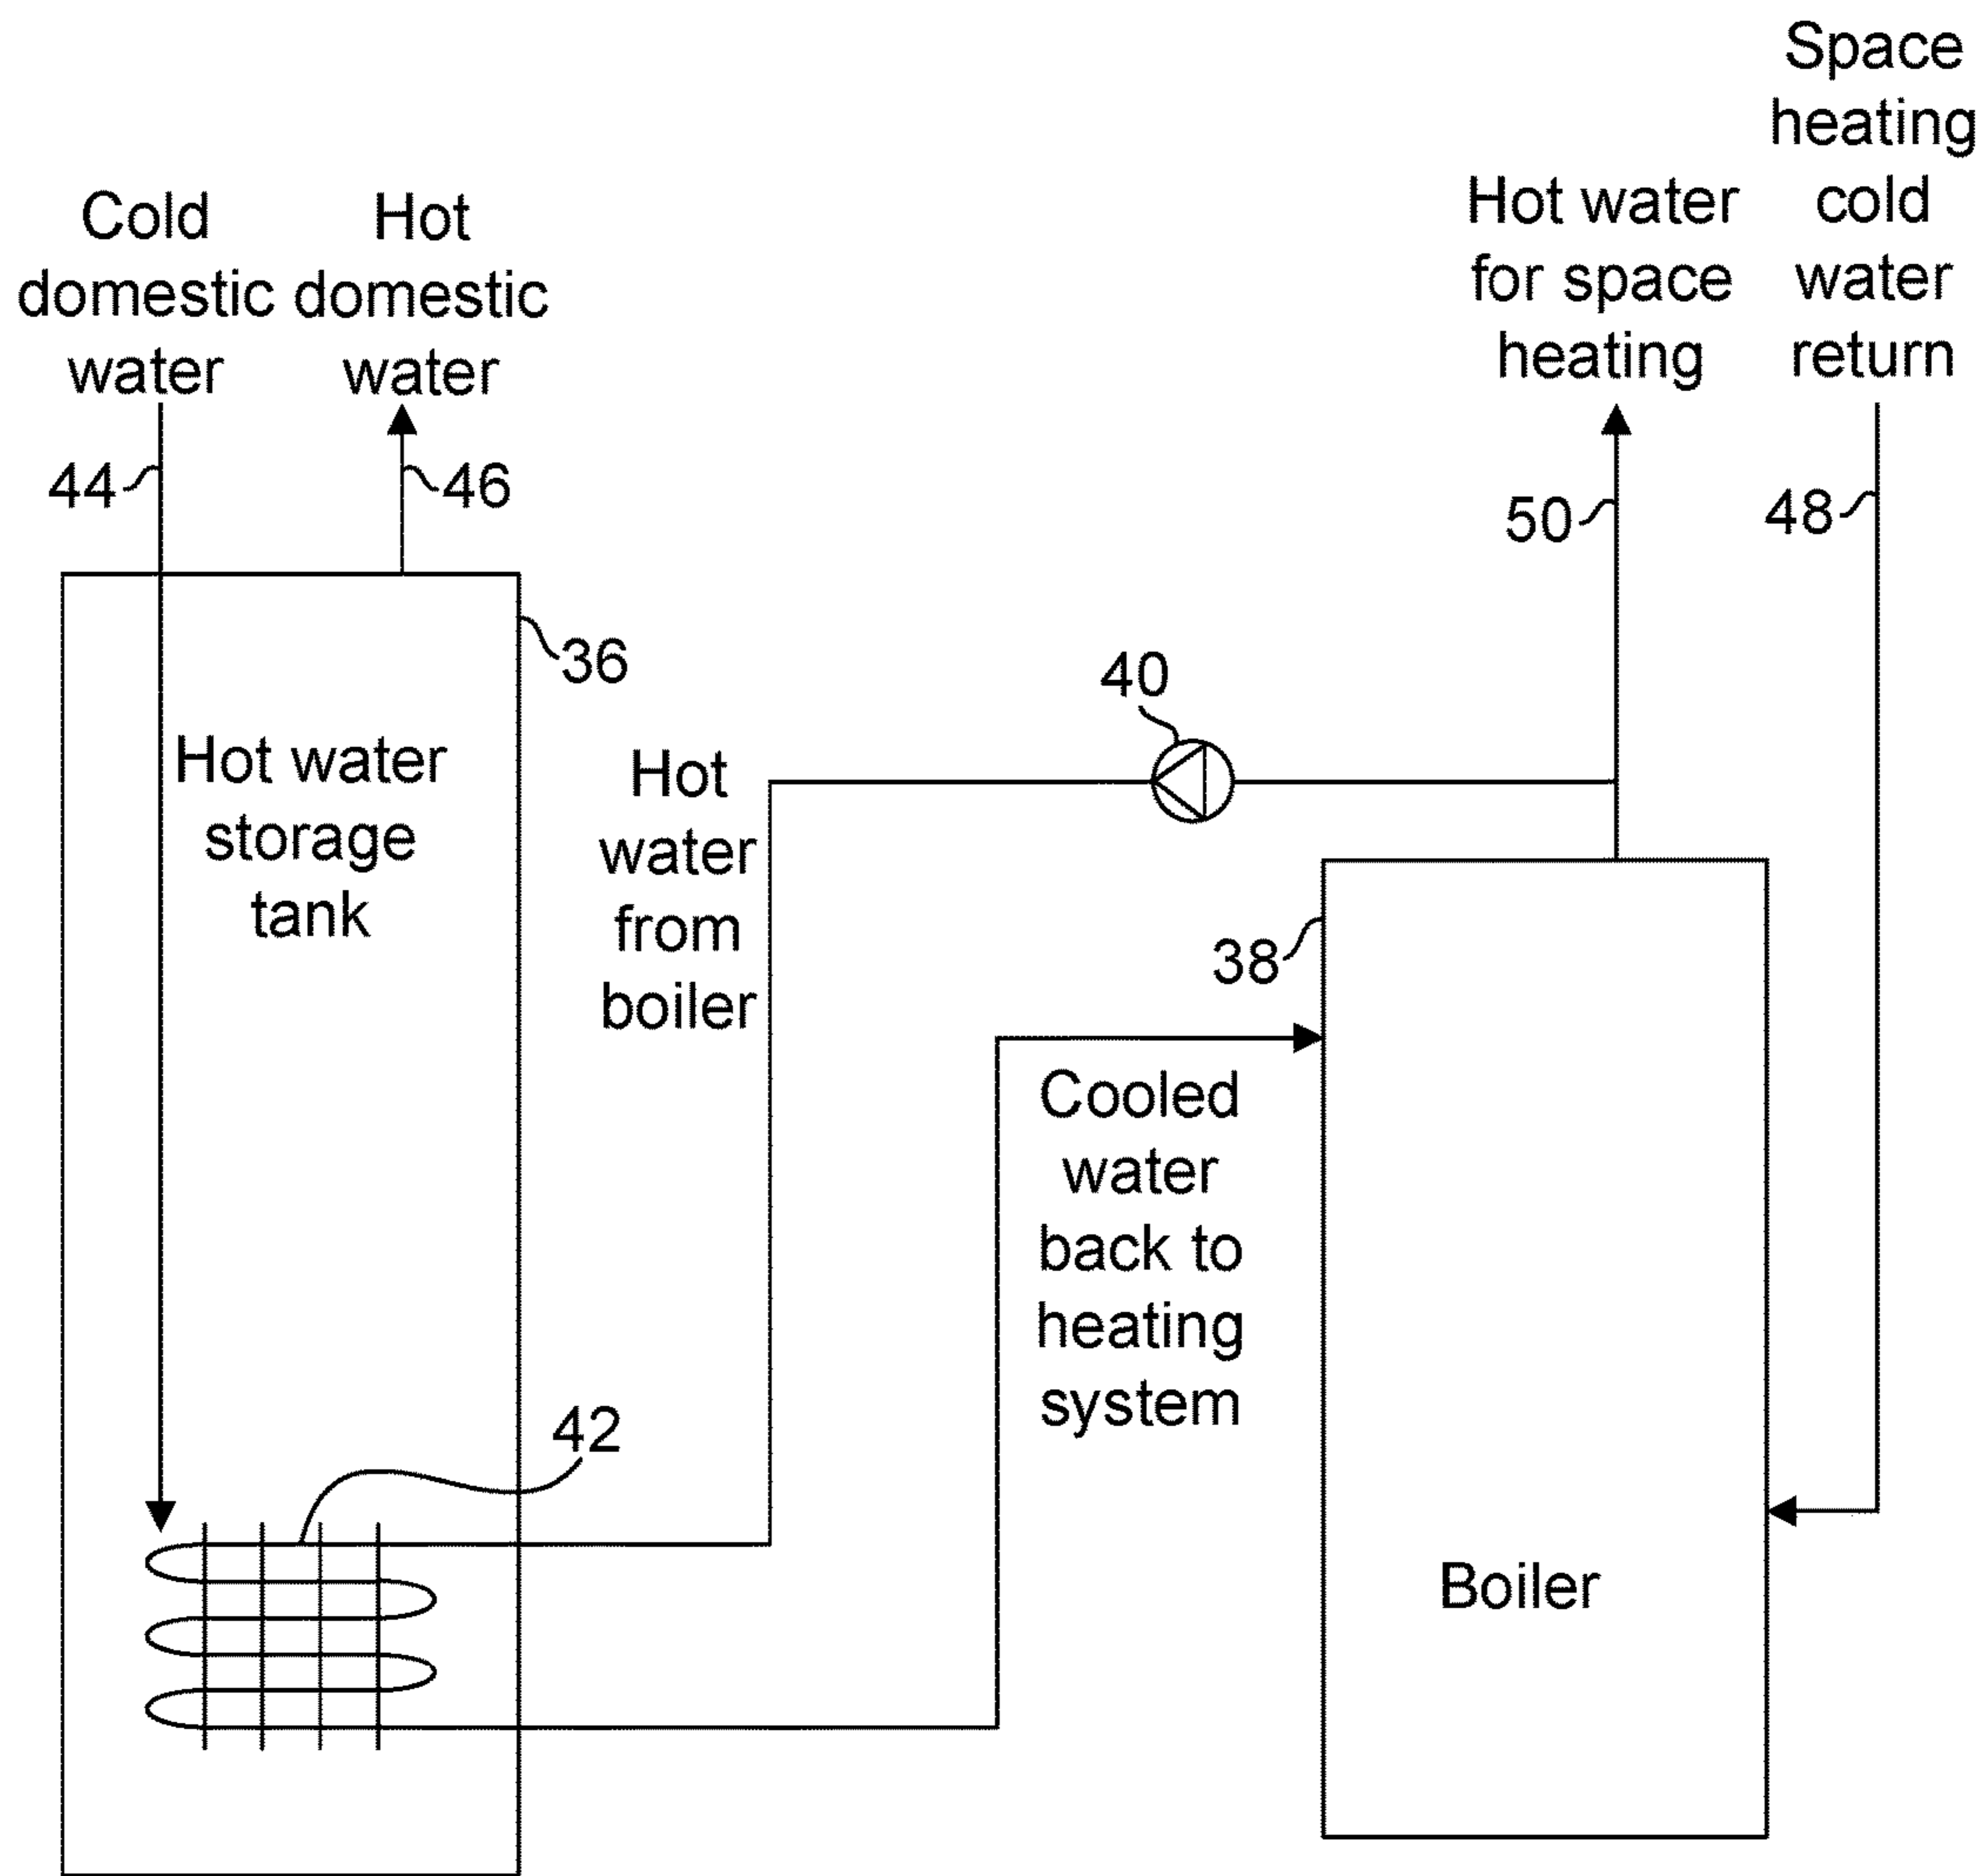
Cold domestic water

Hot domestic water

Hot water for space heating

Space heating cold water return

44

46

50

48

36

40

Hot water storage tank

Hot water from boiler

38

Cooled water back to heating system

42

Boiler